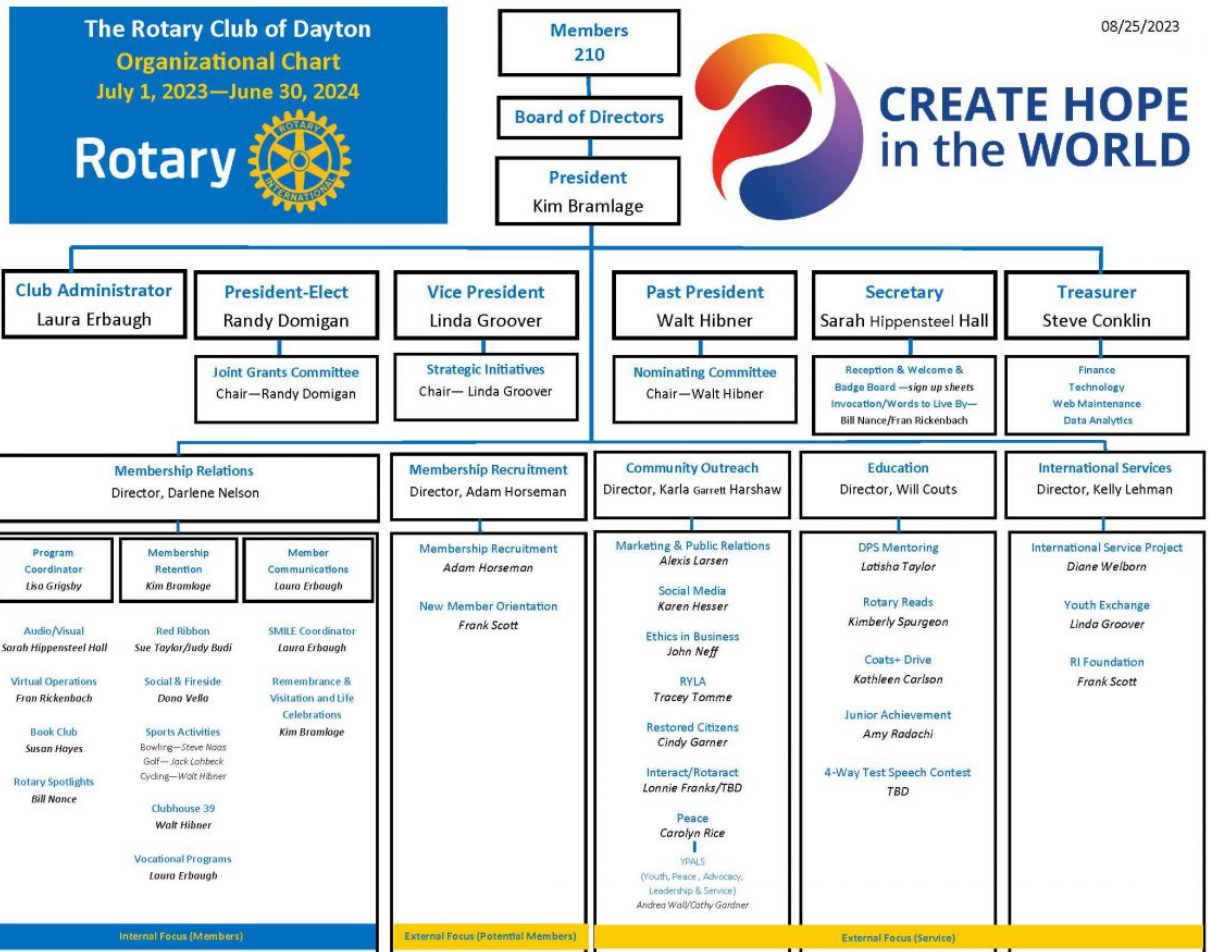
The Rotary Club of Dayton
Organizational Chart
July 1, 2023—June 30, 2024
Rotary
ROTARY INTERNATIONAL

Members
210

Board of Directors

President
Kim Bramlage

CREATE HOPE in the WORLD

08/25/2023

Club Administrator
Laura Erbaugh

President-Elect
Randy Domigan

Joint Grants Committee
Chair—Randy Domigan

Vice President
Linda Groover

Strategic Initiatives
Chair— Linda Groover

Past President
Walt Hibner

Nominating Committee
Chair—Walt Hibner

Secretary
Sarah Hippensteel Hall

Reception & Welcome & Badge Board —sign up sheets
Invocation/Words to Live By—
Bill Nance/Fran Rickenbach

Treasurer
Steve Conklin

Finance
Technology
Web Maintenance
Data Analytics

Membership Relations
Director, Darlene Nelson

Program Coordinator
Lisa Grigsby

Membership Retention
Kim Bramlage

Member Communications
Laura Erbaugh

Audio/Visual
Sarah Hippensteel Hall

Virtual Operations
Fran Rickenbach

Book Club
Susan Hayes

Rotary Spotlights
Bill Nance

Red Ribbon
Sue Taylor/Judy Budi

Social & Fireside
Dona Vella

Sports Activities
Bowling—Steve Noas
Golf— Jack Lohbeck
Cycling—Walt Hibner

Clubhouse 39
Walt Hibner

Vocational Programs
Laura Erbaugh

SMILE Coordinator
Laura Erbaugh

Remembrance & Visitation and Life Celebrations
Kim Bramlage

Internal Focus (Members)

Membership Recruitment
Director, Adam Horseman

Membership Recruitment
Adam Horseman

New Member Orientation
Frank Scott

External Focus (Potential Members)

Community Outreach
Director, Karla Garrett Harshaw

Marketing & Public Relations
Alexis Larsen

Social Media
Karen Hesser

Ethics in Business
John Neff

RYLA
Tracey Tomme

Restored Citizens
Cindy Garner

Interact/Rotaract
Lonnie Franks/TBD

Peace
Carolyn Rice

YPALS
(Youth, Peace, Advocacy, Leadership & Service)
Andrea Wall/Cathy Gardner

Education
Director, Will Couts

DPS Mentoring
Latisha Taylor

Rotary Reads
Kimberly Spurgeon

Coats+ Drive
Kathleen Carlson

Junior Achievement
Amy Radachi

4-Way Test Speech Contest
TBD

International Services
Director, Kelly Lehman

International Service Project
Diane Welborn

Youth Exchange
Linda Groover

RI Foundation
Frank Scott

External Focus (Service)